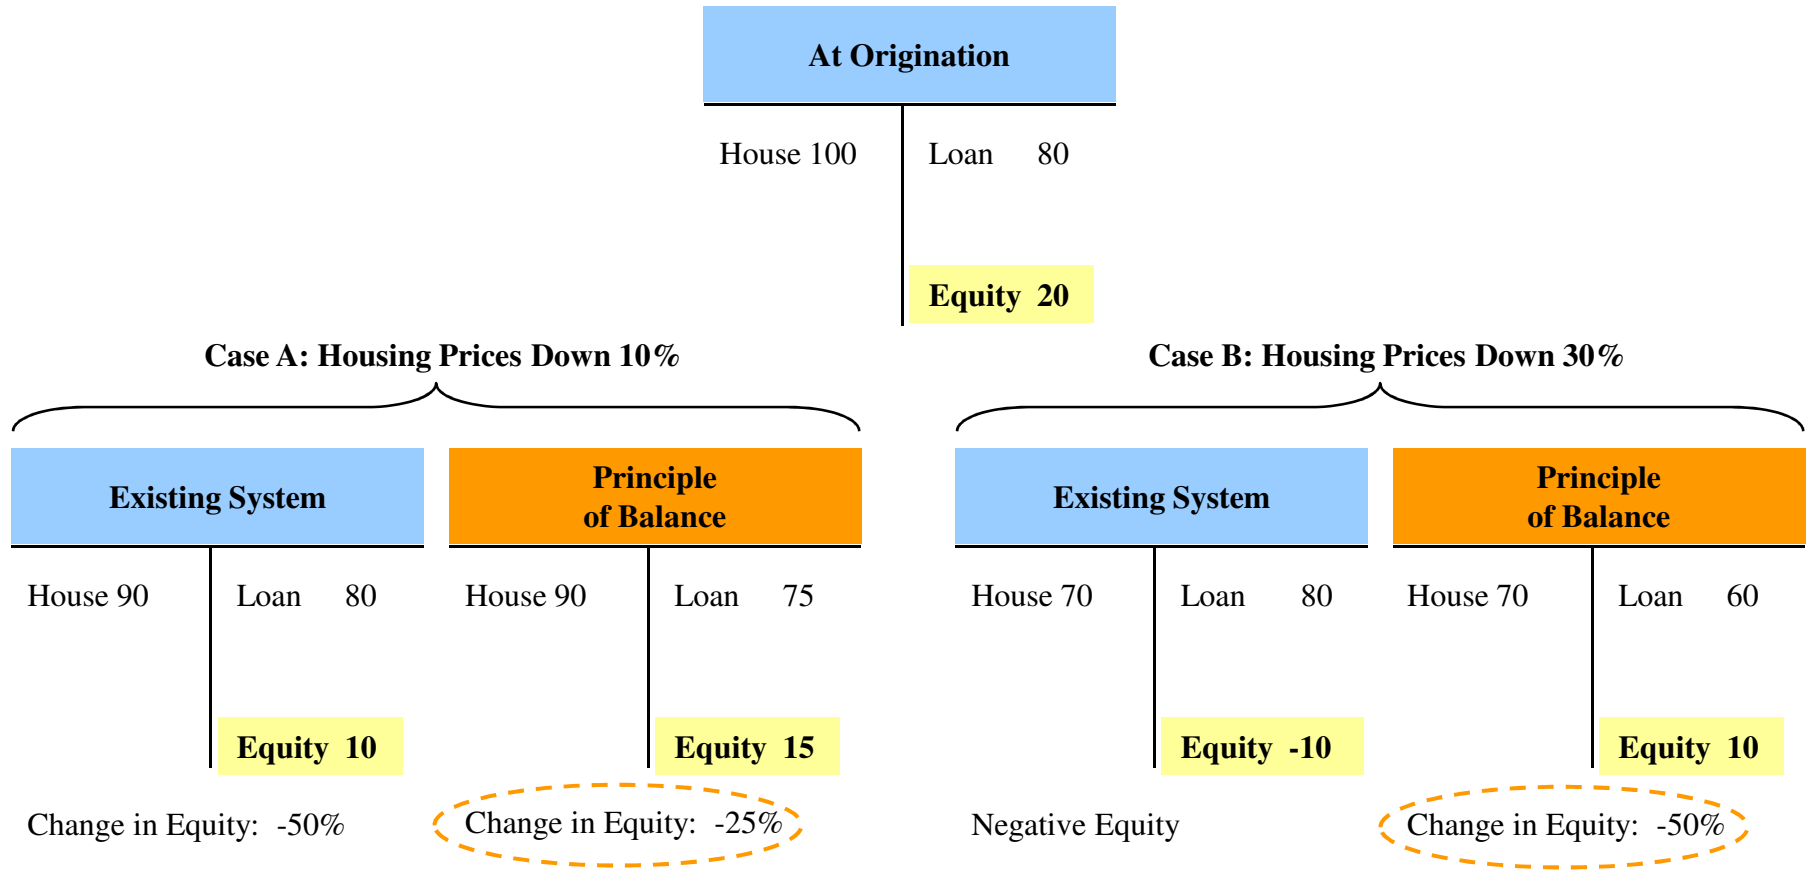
At Origination

House 100 Loan 80

Equity 20

Case A: Housing Prices Down 10%

Existing System

House 90 Loan 80

Equity 10

Change in Equity: -50%

Principle of Balance

House 90 Loan 75

Equity 15

Change in Equity: -25%

Case B: Housing Prices Down 30%

Existing System

House 70 Loan 80

Equity -10

Negative Equity

Principle of Balance

House 70 Loan 60

Equity 10

Change in Equity: -50%